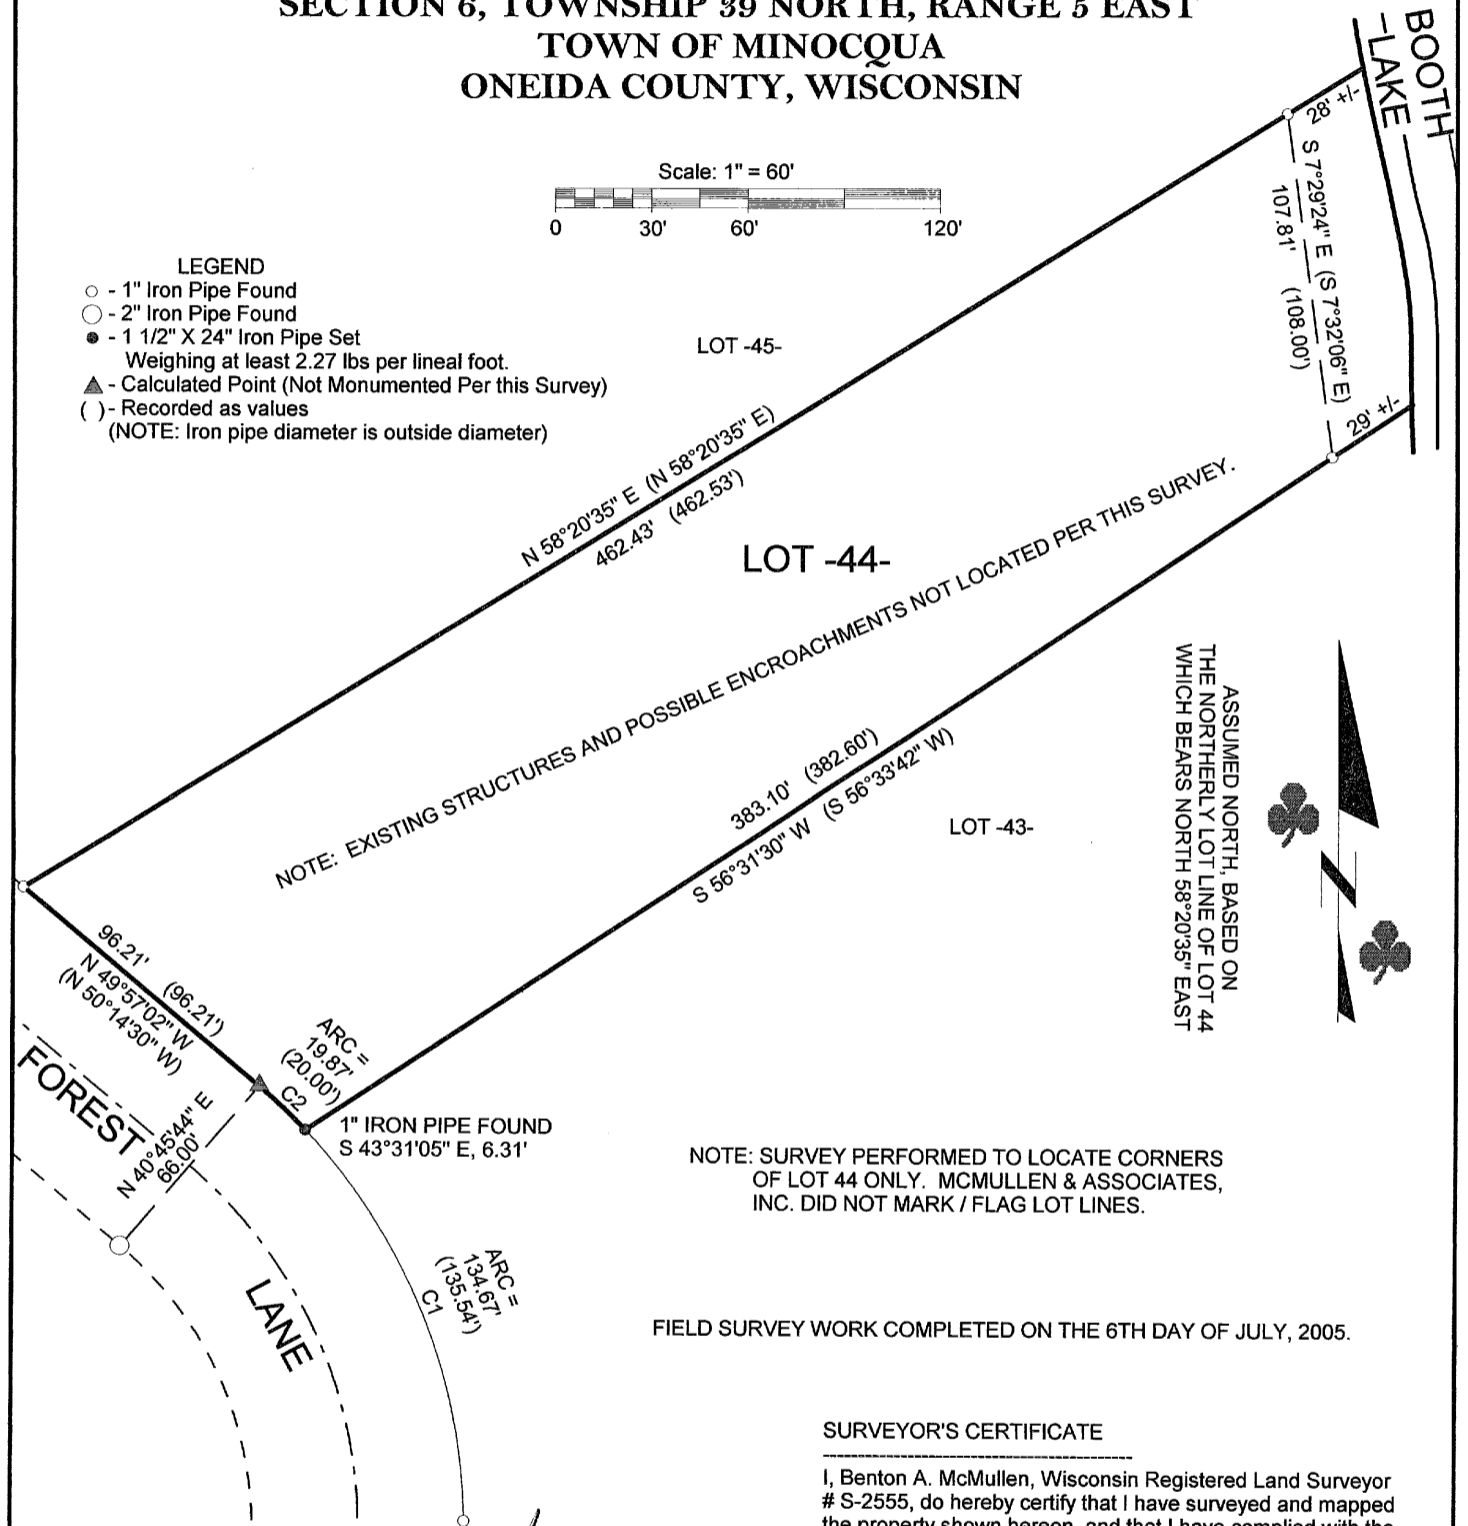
SECTION 6, TOWNSHIP 39 NORTH, RANGE 5 EAST
TOWN OF MINOCQUA
ONEIDA COUNTY, WISCONSIN

BOOTH LAKE

Scale: 1" = 60'
0 30' 60' 120'

LEGEND
○ - 1" Iron Pipe Found
◯ - 2" Iron Pipe Found
● - 1 1/2" X 24" Iron Pipe Set
Weighing at least 2.27 lbs per lineal foot.
▲ - Calculated Point (Not Monumented Per this Survey)
( ) - Recorded as values
(NOTE: Iron pipe diameter is outside diameter)

LOT -45-

28' +/-
S 7°29'24" E (S 7°32'06" E)
107.81' (108.00')
29' +/-

N 58°20'35" E (N 58°20'35" E)
462.43' (462.53')

LOT -44-

NOTE: EXISTING STRUCTURES AND POSSIBLE ENCROACHMENTS NOT LOCATED PER THIS SURVEY.

ASSUMED NORTH, BASED ON THE NORTHERLY LOT LINE OF LOT 44 WHICH BEARS NORTH 58°20'35" EAST

383.10' (382.60')
S 56°31'30" W (S 56°33'42" W)

LOT -43-

96.21' (96.21')
N 49°57'02" W
(N 50°14'30" W)

ARC = 19.87' (20.00')
C2

1" IRON PIPE FOUND
S 43°31'05" E, 6.31'

FOREST
N 40°45'44" E
66.00'

LANE

ARC = 134.67' (135.54')
C1

NOTE: SURVEY PERFORMED TO LOCATE CORNERS OF LOT 44 ONLY. MCMULLEN & ASSOCIATES, INC. DID NOT MARK / FLAG LOT LINES.

FIELD SURVEY WORK COMPLETED ON THE 6TH DAY OF JULY, 2005.

SURVEYOR'S CERTIFICATE

I, Benton A. McMullen, Wisconsin Registered Land Surveyor # S-2555, do hereby certify that I have surveyed and mapped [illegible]